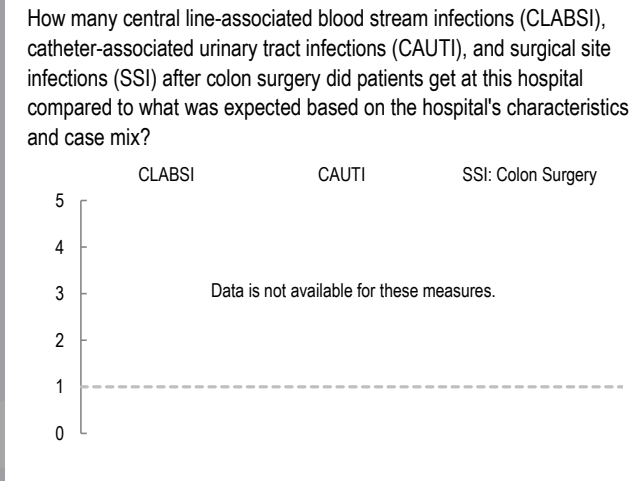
How many central line-associated blood stream infections (CLABSI), catheter-associated urinary tract infections (CAUTI), and surgical site infections (SSI) after colon surgery did patients get at this hospital compared to what was expected based on the hospital's characteristics and case mix?

CLABSI
CAUTI
SSI: Colon Surgery

5
4
3
2
1
0

Data is not available for these measures.